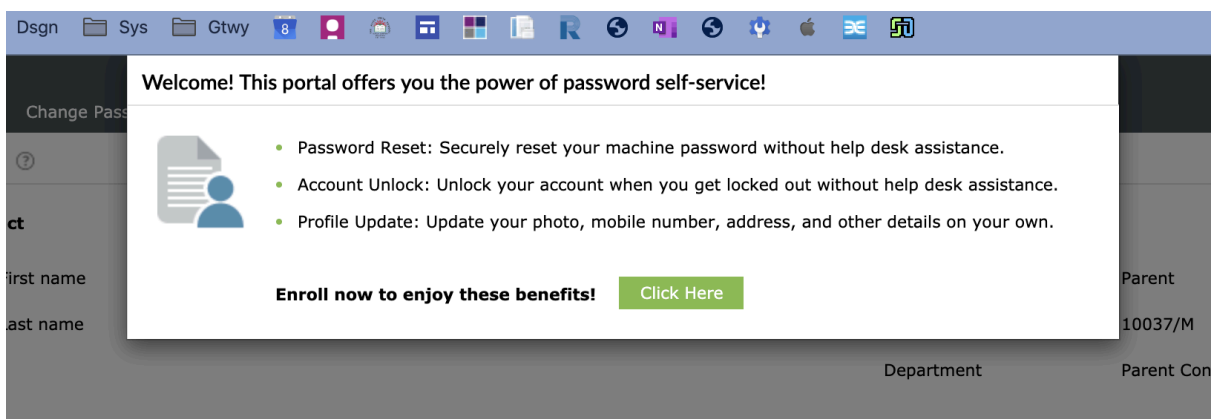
Dsgn Sys Gtwy 8 R N

Change Pass

ct

irst name

ast name

Welcome! This portal offers you the power of password self-service!

• Password Reset: Securely reset your machine password without help desk assistance.

• Account Unlock: Unlock your account when you get locked out without help desk assistance.

• Profile Update: Update your photo, mobile number, address, and other details on your own.

Enroll now to enjoy these benefits! Click Here

Parent

10037/M

Department

Parent Con